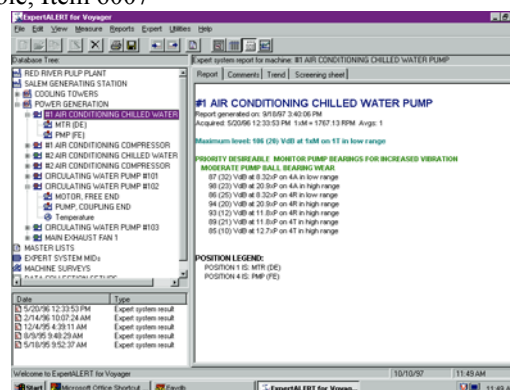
ble, Item 0007

ExpertALERT for Voyager
File Edit View Measure Reports Expert Utilities Help

Database Tree:
RED RIVER PULP PLANT
SALEM GENERATING STATION
COOLING TOWERS
POWER GENERATION
#1 AIR CONDITIONING CHILLED WATER
MTR (DE)
PMP (FE)
#1 AIR CONDITIONING COMPRESSOR
#2 AIR CONDITIONING CHILLED WATER
#2 AIR CONDITIONING COMPRESSOR
CIRCULATING WATER PUMP #101
CIRCULATING WATER PUMP #102
MOTOR, FREE END
PUMP, COUPLING END
Temperature
CIRCULATING WATER PUMP #103
MAIN EXHAUST FAN 1
MASTER LISTS
EXPERT SYSTEM MIDs
MACHINE SURVEYS
DATA COLLECTION SETUPS

| Date | Type |
|---|---|
| 5/20/96 12:33:53 PM | Expert system result |
| 2/14/96 10:07:24 AM | Expert system result |
| 12/4/95 4:39:11 AM | Expert system result |
| 8/9/95 9:48:29 AM | Expert system result |
| 5/18/95 9:52:37 AM | Expert system result |

Expert system report for machine: #1 AIR CONDITIONING CHILLED WATER PUMP
Report Comments Trend Screening sheet

#1 AIR CONDITIONING CHILLED WATER PUMP
Report generated on: 9/10/97 3:40:06 PM
Acquired: 5/20/96 12:33:53 PM 1xM = 1767.13 RPM Avgs: 1

Maximum level: 106 (26) VdB at 4xM on 1T in low range

PRIORITY DESIREABLE MONITOR PUMP BEARINGS FOR INCREASED VIBRATION
MODERATE PUMP BALL BEARING WEAR
87 (32) VdB at 8.32xP on 4A in low range
98 (23) VdB at 20.9xP on 4A in high range
86 (26) VdB at 8.32xP on 4R in low range
94 (20) VdB at 20.9xP on 4R in high range
93 (12) VdB at 11.8xP on 4R in high range
89 (21) VdB at 11.8xP on 4T in high range
85 (10) VdB at 12.7xP on 4T in high range

POSITION LEGEND:
POSITION 1 IS: MTR (DE)
POSITION 4 IS: PMP (FE)

Welcome to ExpertALERT for Voyager 10/10/97 11:49 AM
Start Microsoft Office Shortcut Bar Paydb ExpertALERT for Voyag... 11:49 AM